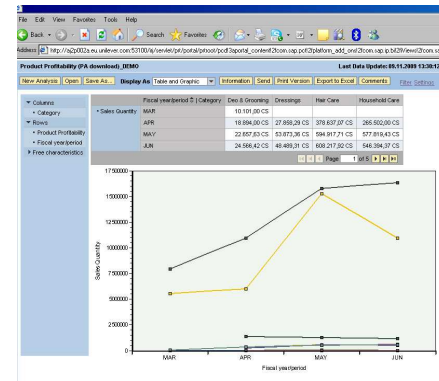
File Edit View Favorites Tools Help

Back Search Favorites

Address http://a2p002a.eu.unilever.com:53100/irj/servlet/prt/portal/prtroot/pcd!3aportal_content!2fcom.sap.pct!2fplatform_add_ons!2fcom.sap.ip.bi!2fiViews!2fcom.s

Product Profitability (PA download)_DEMO

Last Data Update: 05.11.2009 13:30:1

New Analysis | Open | Save As... | Display As Table and Graphic | Information | Send | Print Version | Export to Excel | Comments | Filter Settings

▼ Columns
• Category
▼ Rows
• Product Profitability
• Fiscal year/period
▶ Free characteristics

| | Fiscal year/period | Category | Deo & Grooming | Dressings | Hair Care | Household Care |
|---|---|---|---|---|---|
| ▼ Sales Quantity | MAR | 10.101,00 CS | | | |
| | APR | 18.894,00 CS | 27.859,29 CS | 378.637,07 CS | 265.502,00 CS |
| | MAY | 22.857,83 CS | 53.873,36 CS | 594.917,71 CS | 577.819,43 CS |
| | JUN | 24.566,42 CS | 48.489,31 CS | 608.217,92 CS | 546.394,37 CS |

Page 1 of 5

1750000
1500000
1250000
1000000
750000
500000
250000
0

Sales Quantity

MAR APR MAY JUN

Fiscal year/period